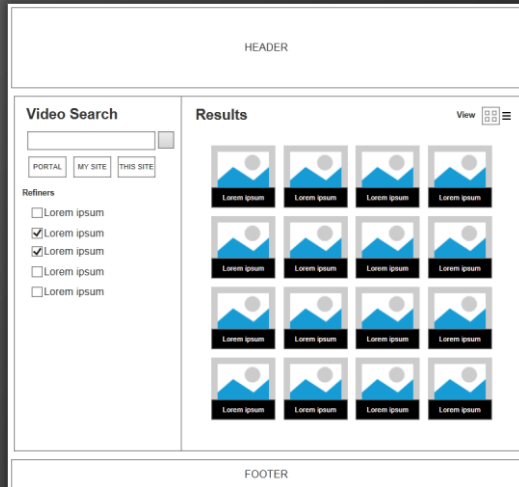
HEADER

Video Search

PORTAL MY SITE THIS SITE

Refiners

☐ Lorem ipsum
☑ Lorem ipsum
☑ Lorem ipsum
☐ Lorem ipsum
☐ Lorem ipsum

Results

View

Lorem ipsum Lorem ipsum Lorem ipsum Lorem ipsum

Lorem ipsum Lorem ipsum Lorem ipsum Lorem ipsum

Lorem ipsum Lorem ipsum Lorem ipsum Lorem ipsum

Lorem ipsum Lorem ipsum Lorem ipsum Lorem ipsum

FOOTER